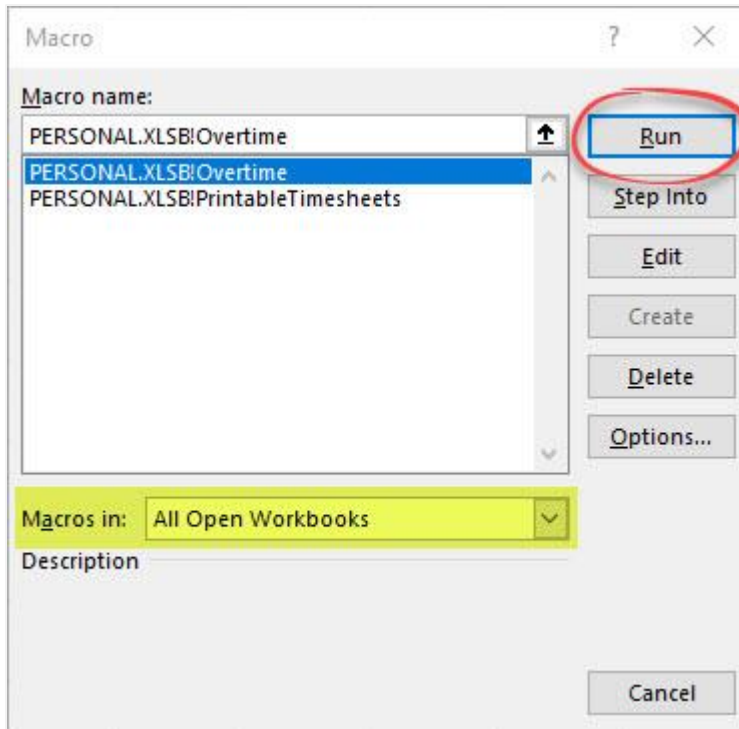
Macro

?

Macro name:

PERSONAL.XLSB!Overtime

PERSONAL.XLSB!Overtime
PERSONAL.XLSB!PrintableTimesheets

Run

Step Into

Edit

Create

Delete

Options...

Macros in: All Open Workbooks

Description

Cancel